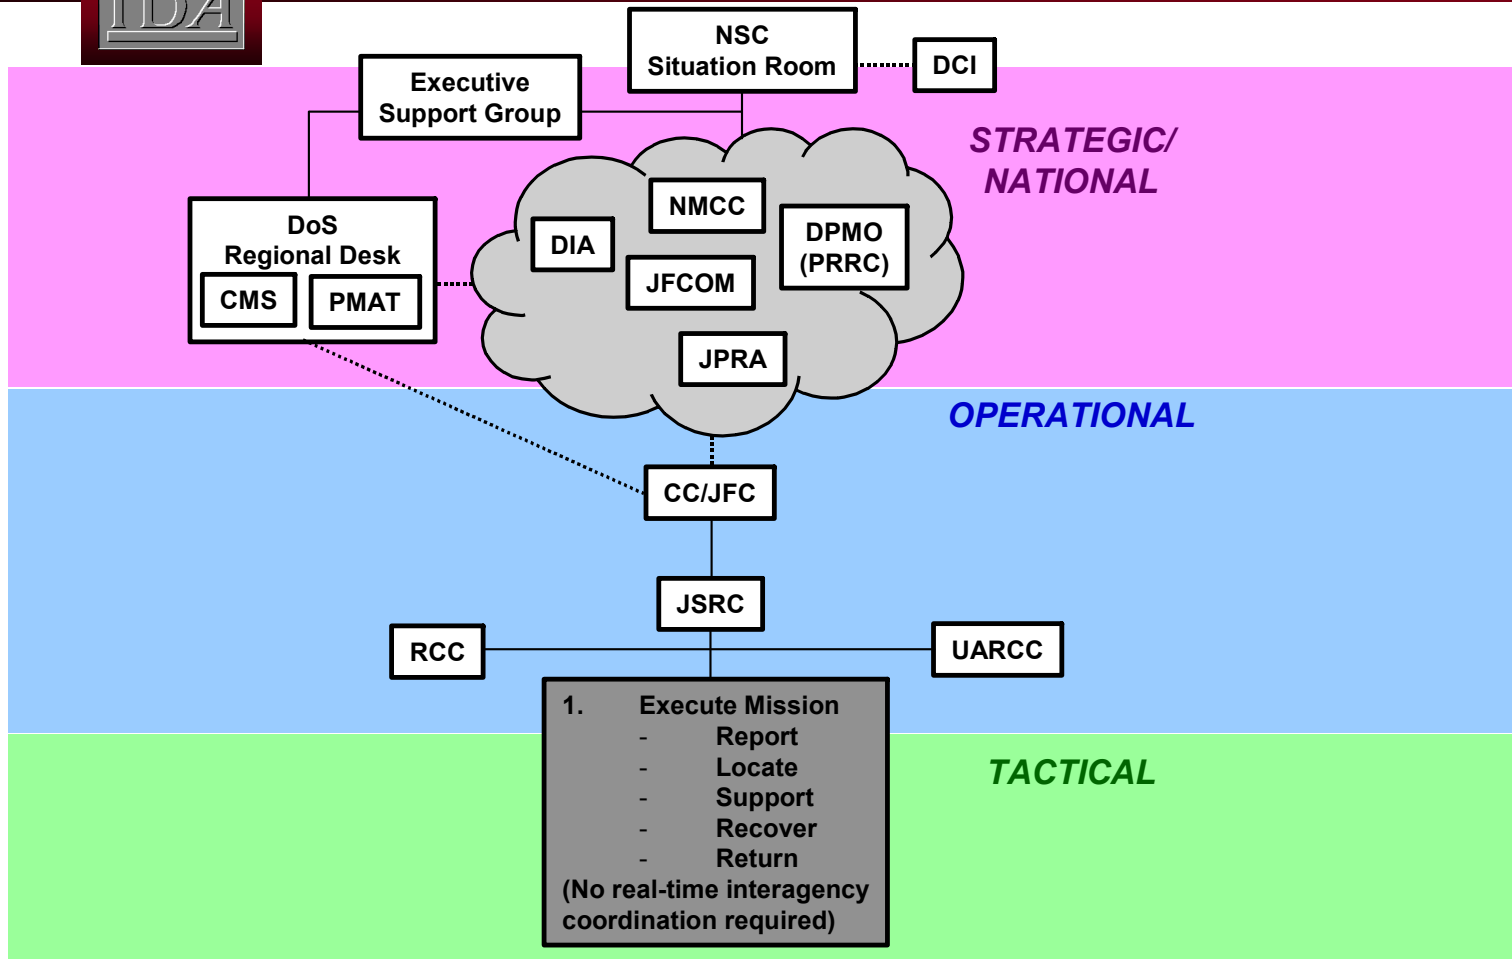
IDA

NSC Situation Room

DCI

Executive Support Group

STRATEGIC/ NATIONAL

DoS Regional Desk

CMS

PMAT

NMCC

DIA

DPMO (PRRC)

JFCOM

JPRA

OPERATIONAL

CC/JFC

JSRC

RCC

UARCC

1. Execute Mission
- Report
- Locate
- Support
- Recover
- Return
(No real-time interagency coordination required)

TACTICAL